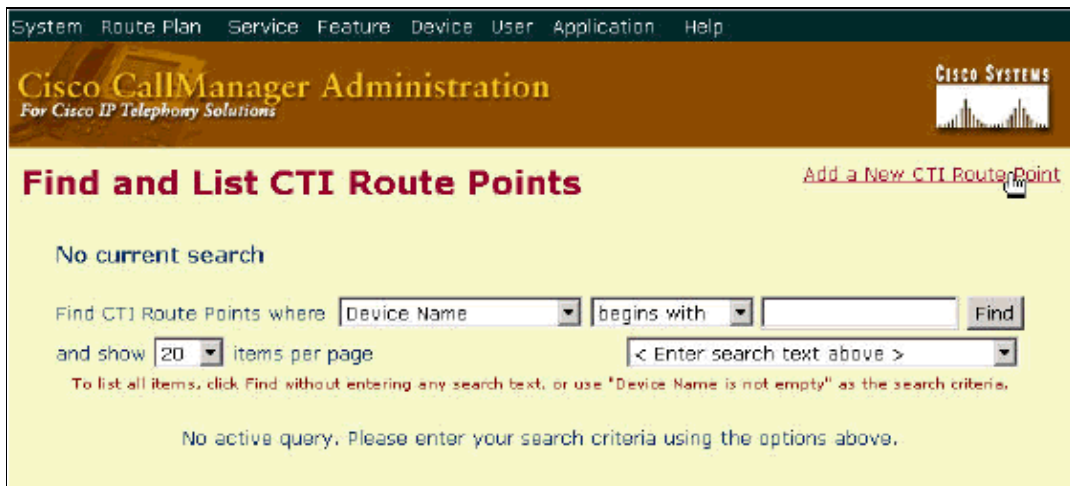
System Route Plan Service Feature Device User Application Help

Cisco CallManager Administration
For Cisco IP Telephony Solutions

Cisco Systems

Find and List CTI Route Points

Add a New CTI Route Point

No current search

Find CTI Route Points where Device Name begins with Find

and show 20 items per page < Enter search text above >

To list all items, click Find without entering any search text, or use "Device Name is not empty" as the search criteria.

No active query. Please enter your search criteria using the options above.